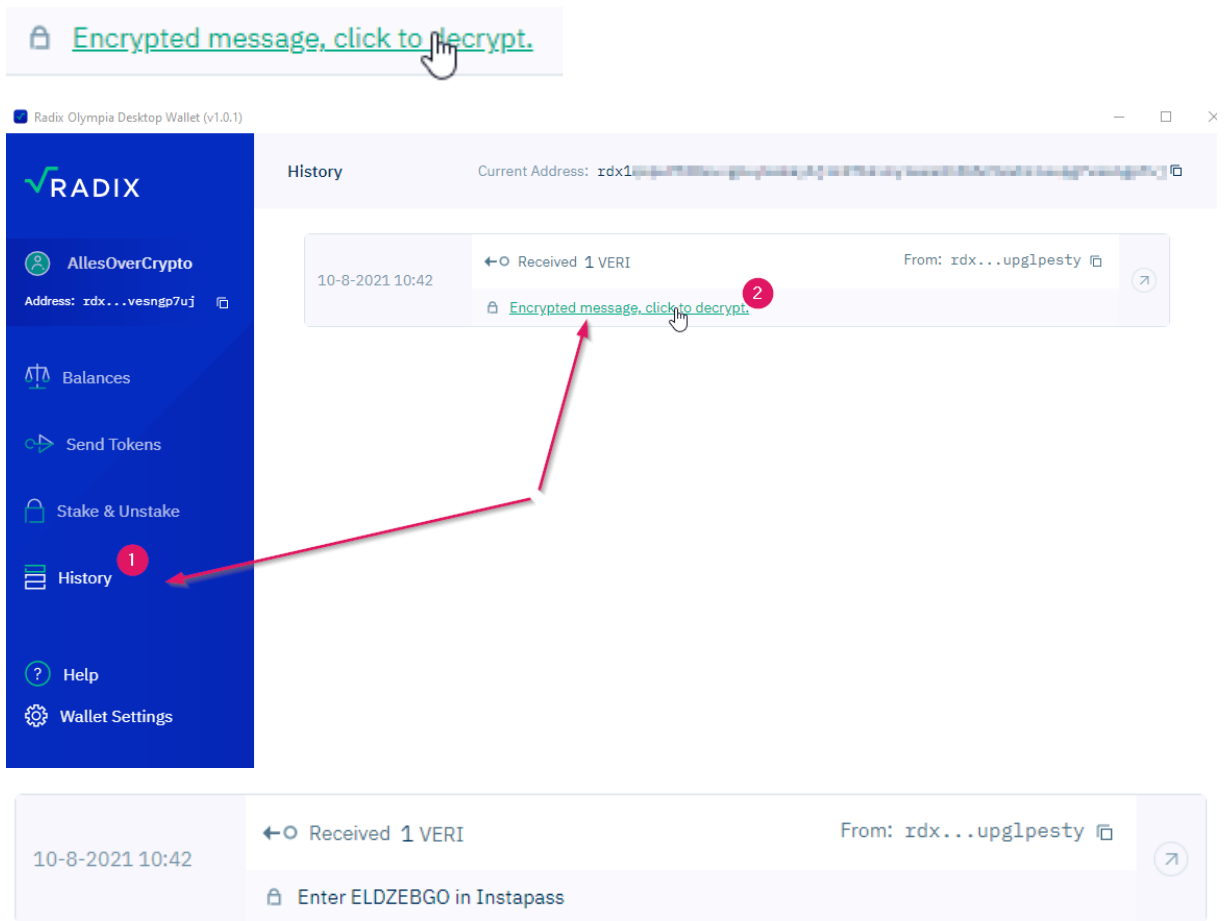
Encrypted message, click to decrypt.

Radix Olympia Desktop Wallet (v1.0.1)

RADIX

History

Current Address: rdx1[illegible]

AllesOverCrypto

Address: rdx...vesngp7uj

10-8-2021 10:42

Received 1 VERI

From: rdx...upglpesty

Encrypted message, click to decrypt.

2

Balances

Send Tokens

Stake & Unstake

History

1

Help

Wallet Settings

10-8-2021 10:42

Received 1 VERI

From: rdx...upglpesty

Enter ELDZEBGO in Instapass